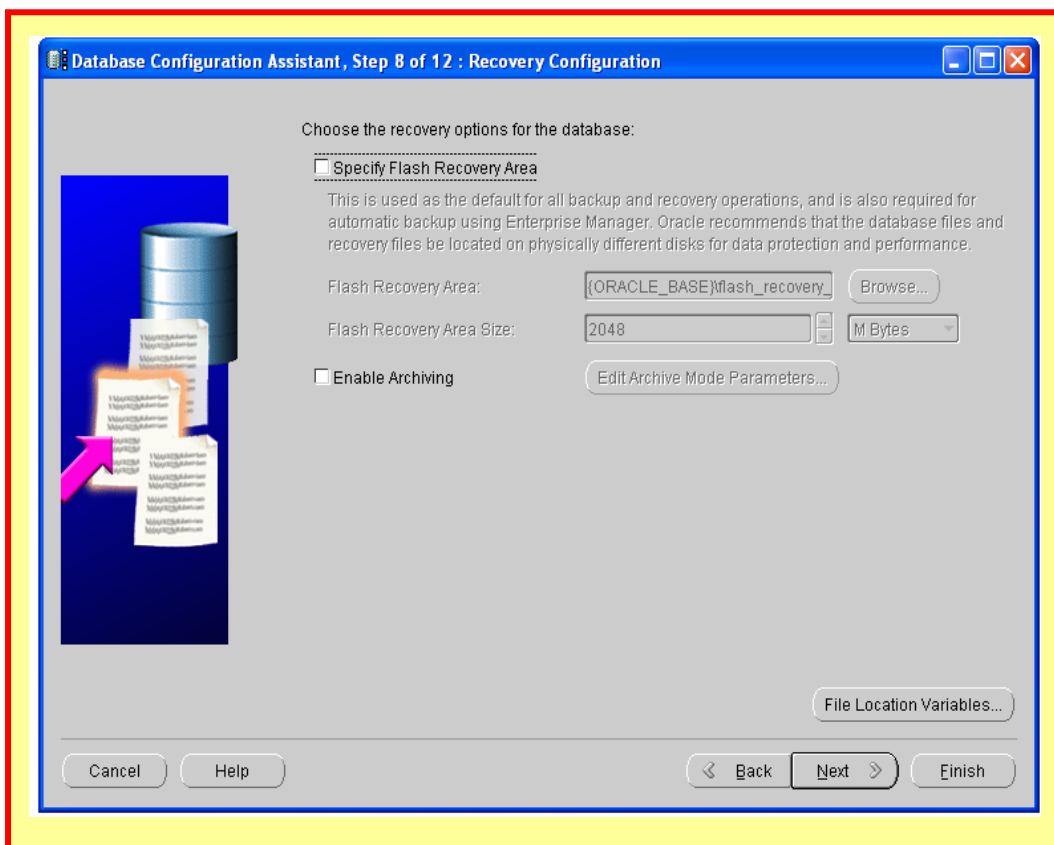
Database Configuration Assistant, Step 8 of 12 : Recovery Configuration

Choose the recovery options for the database:

Specify Flash Recovery Area

This is used as the default for all backup and recovery operations, and is also required for automatic backup using Enterprise Manager. Oracle recommends that the database files and recovery files be located on physically different disks for data protection and performance.

Flash Recovery Area: {ORACLE_BASE}\flash_recovery_ Browse...

Flash Recovery Area Size: 2048 M Bytes

Enable Archiving Edit Archive Mode Parameters...

File Location Variables...

Cancel Help Back Next Finish